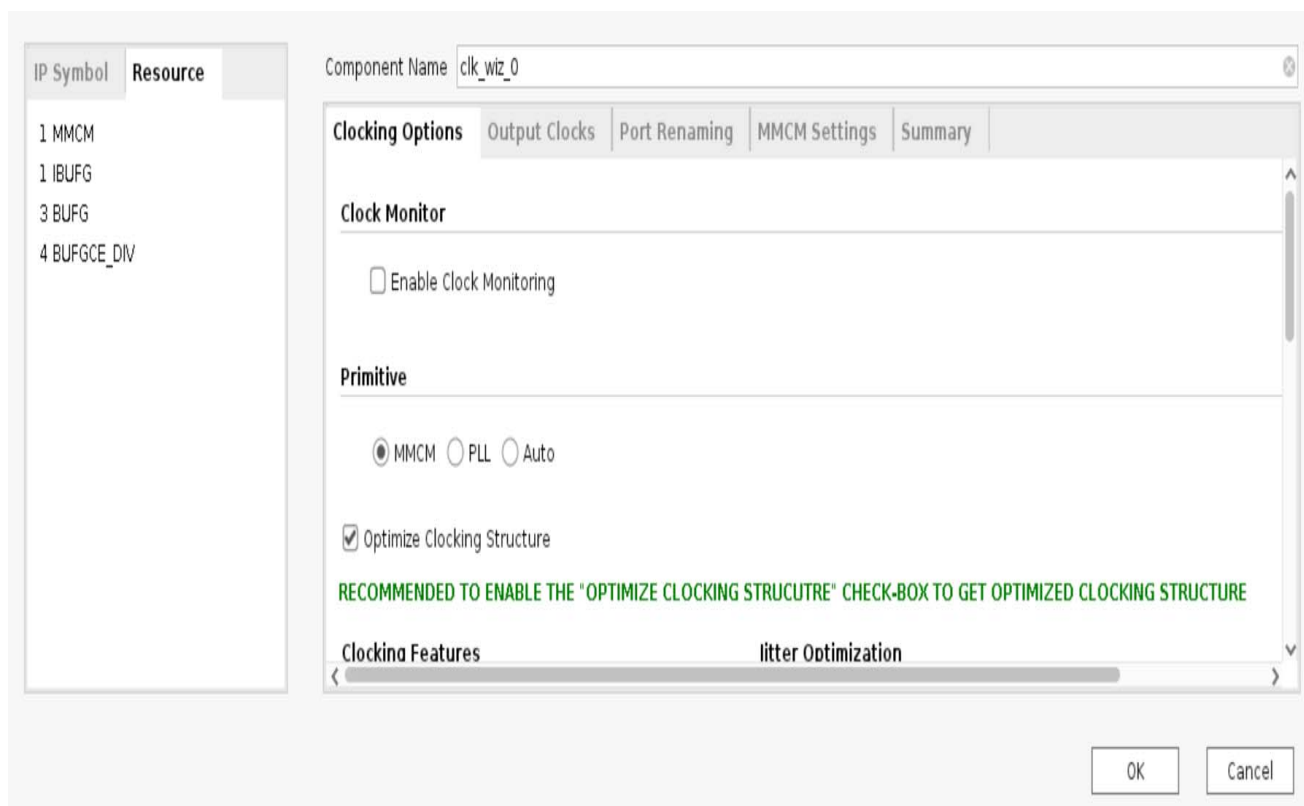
IP Symbol Resource

1 MMCM
1 IBUFG
3 BUFG
4 BUFGCE_DIV

Component Name clk_wiz_0

Clocking Options Output Clocks Port Renaming MMCM Settings Summary

Clock Monitor

Enable Clock Monitoring

Primitive

MMCM PLL Auto

Optimize Clocking Structure

RECOMMENDED TO ENABLE THE "OPTIMIZE CLOCKING STRUCUTRE" CHECK-BOX TO GET OPTIMIZED CLOCKING STRUCTURE

Clocking Features Jitter Optimization

OK Cancel